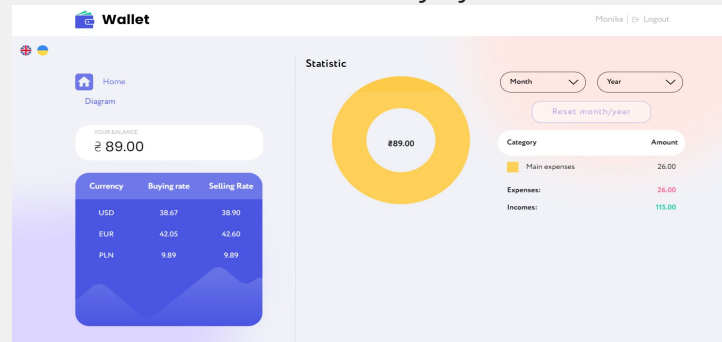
Wallet

Monika | Logout

Home

Diagram

YOUR BALANCE

₴ 89.00

| Currency | Buying rate | Selling Rate |
|---|---|---|
| USD | 38.67 | 38.90 |
| EUR | 42.05 | 42.60 |
| PLN | 9.89 | 9.89 |

Statistic

₴89.00

Month

Year

Reset month/year

| Category | Amount |
|---|---|
| Main expenses | 26.00 |

Expenses: 26.00

Incomes: 115.00